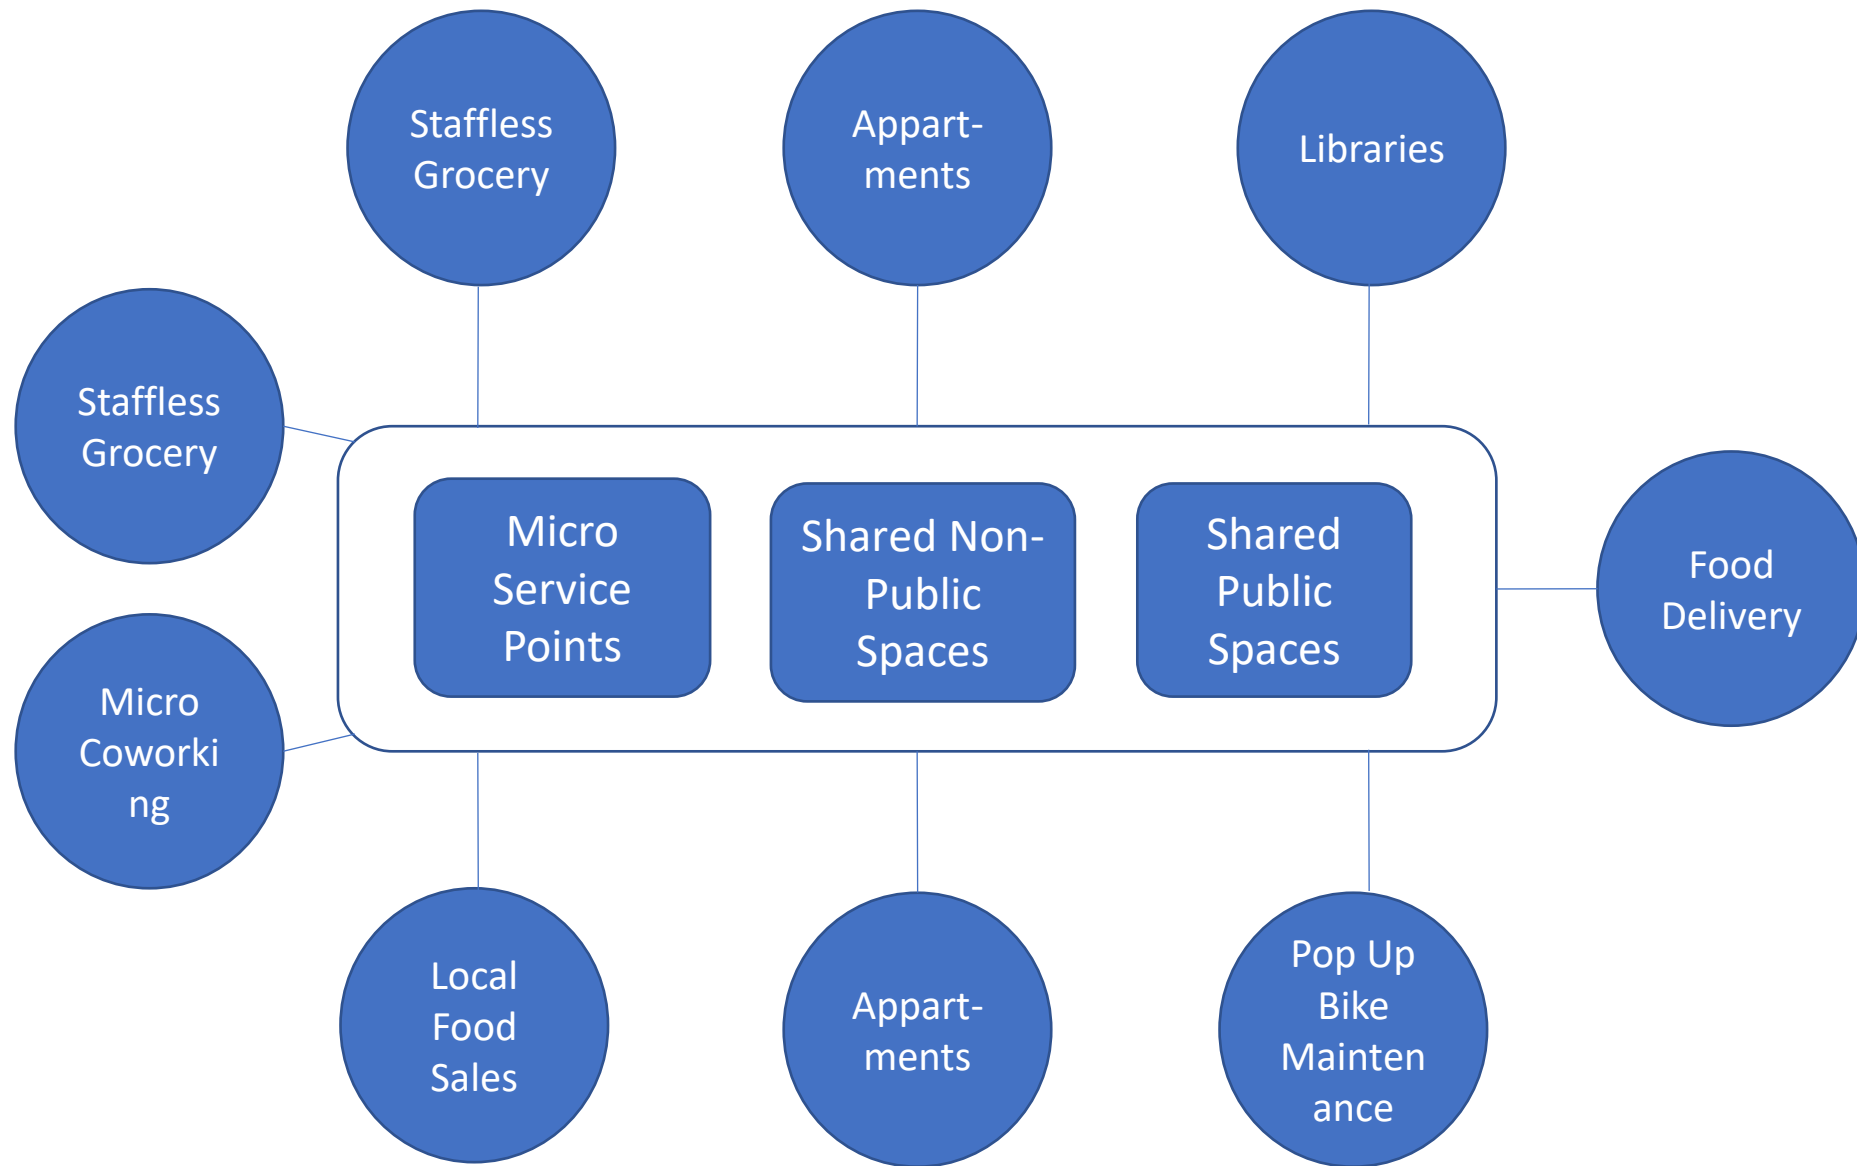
Staffless Grocery

Appart-ments

Libraries

Staffless Grocery

Micro Service Points

Shared Non-Public Spaces

Shared Public Spaces

Food Delivery

Micro Coworking

Local Food Sales

Appart-ments

Pop Up Bike Maintenance